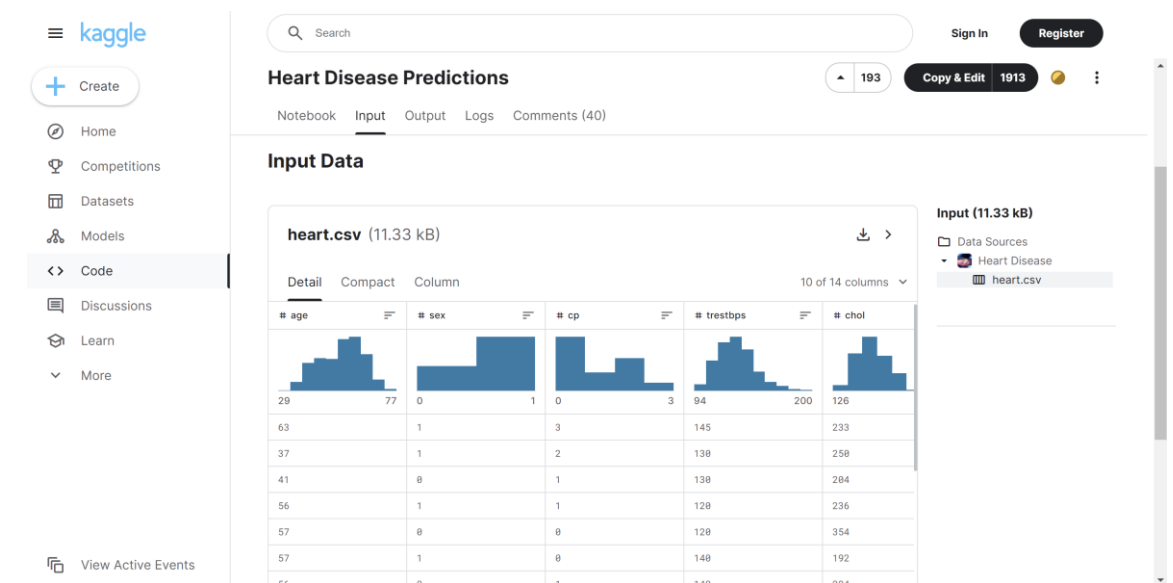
kaggle

Create

Home
Competitions
Datasets
Models
Code
Discussions
Learn
More

View Active Events

Search

Sign In
Register

Heart Disease Predictions

193
Copy & Edit 1913

Notebook Input Output Logs Comments (40)

Input Data

heart.csv (11.33 kB)

Detail Compact Column

10 of 14 columns

| # age | # sex | # cp | # trestbps | # chol |
|---|---|---|---|---|
| 29 77 | 0 1 | 0 3 | 94 200 | 126 |
| 63 | 1 | 3 | 145 | 233 |
| 37 | 1 | 2 | 130 | 250 |
| 41 | 0 | 1 | 130 | 204 |
| 56 | 1 | 1 | 120 | 236 |
| 57 | 0 | 0 | 120 | 354 |
| 57 | 1 | 0 | 140 | 192 |

Input (11.33 kB)

Data Sources
Heart Disease
heart.csv